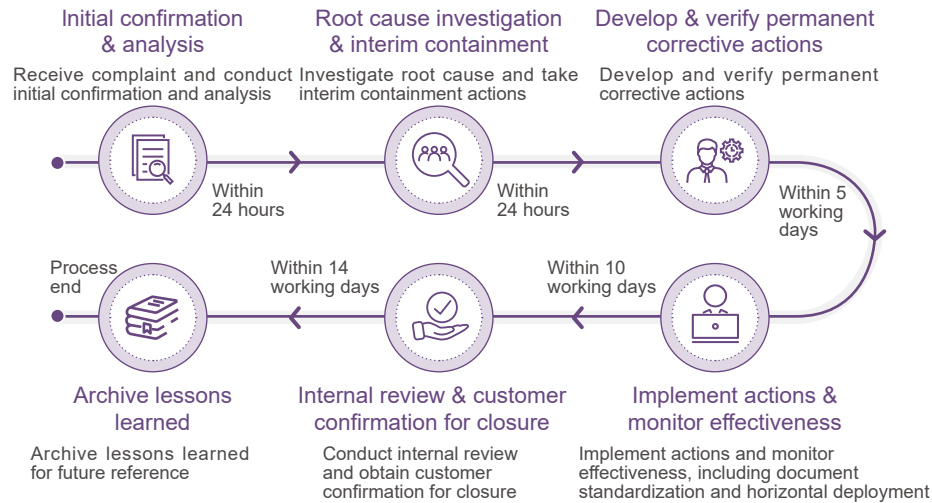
Initial confirmation & analysis

Receive complaint and conduct initial confirmation and analysis

Within 24 hours

Root cause investigation & interim containment

Investigate root cause and take interim containment actions

Within 24 hours

Develop & verify permanent corrective actions

Develop and verify permanent corrective actions

Within 5 working days

Implement actions & monitor effectiveness

Implement actions and monitor effectiveness, including document standardization and horizontal deployment

Within 10 working days

Internal review & customer confirmation for closure

Conduct internal review and obtain customer confirmation for closure

Within 14 working days

Archive lessons learned

Archive lessons learned for future reference

Process end